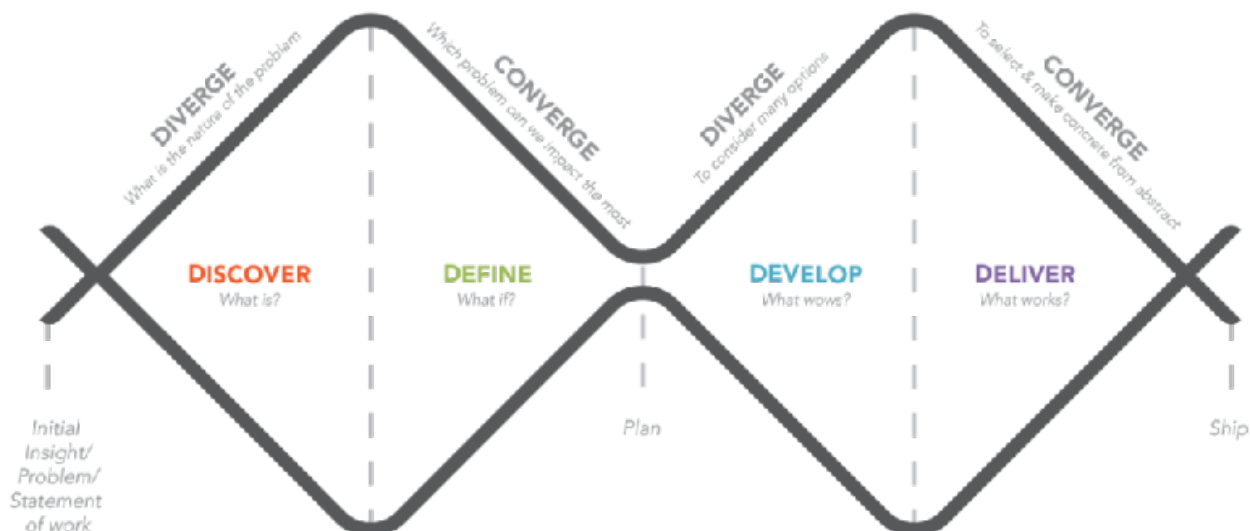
DIVERGE
What is the nature of the problem

CONVERGE
Which problem can we impact the most

DIVERGE
To consider many options

CONVERGE
To select & make concrete from abstract

DISCOVER
What is?

DEFINE
What if?

DEVELOP
What wows?

DELIVER
What works?

Initial Insight/ Problem/ Statement of work

Plan

Ship